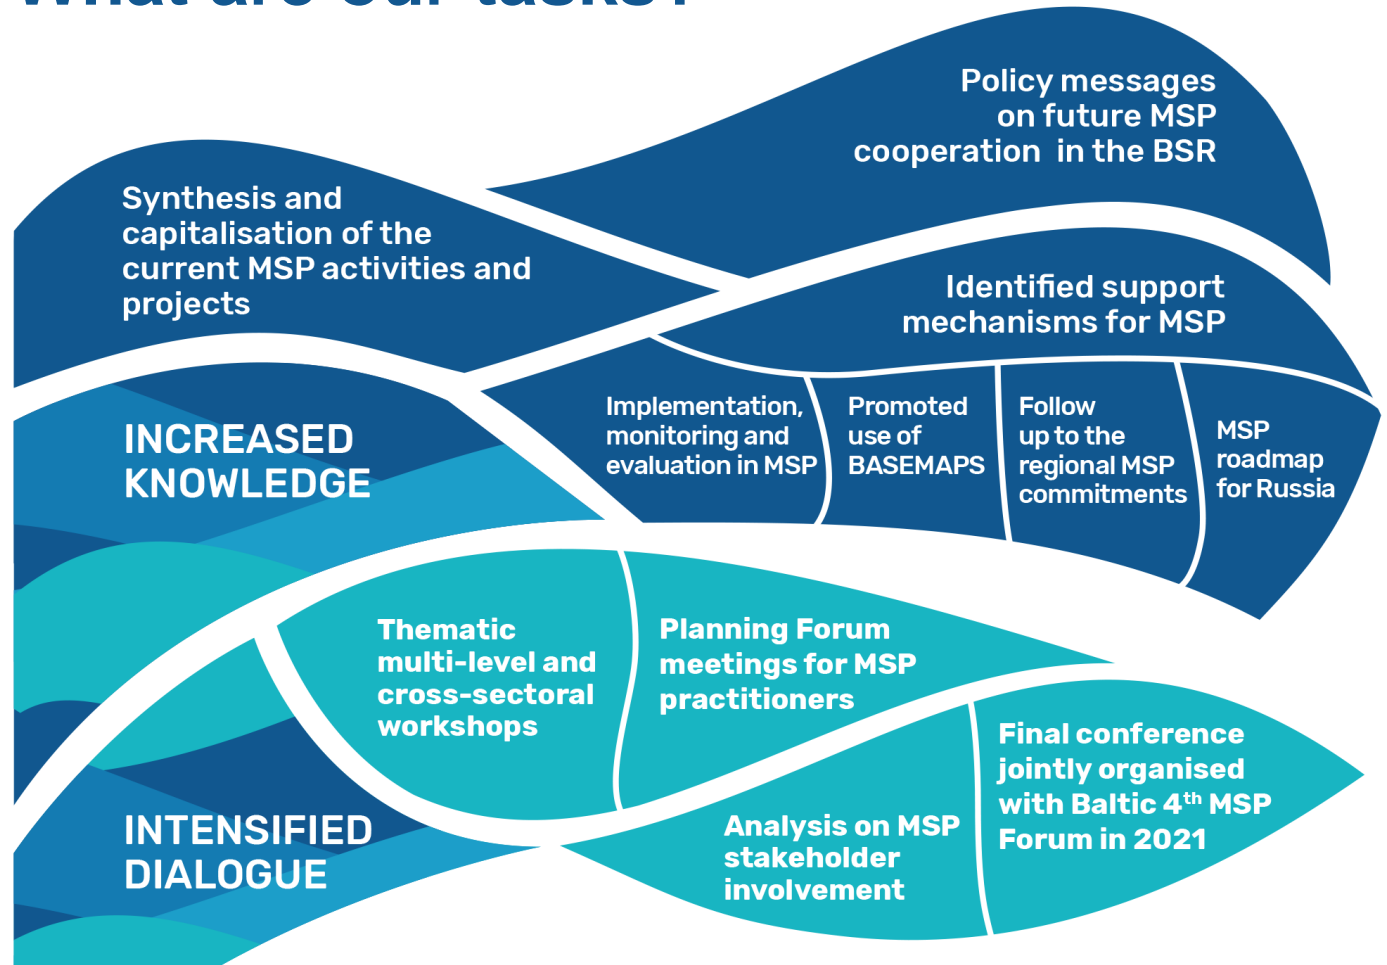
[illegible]

Policy messages on future MSP cooperation in the BSR

Synthesis and capitalisation of the current MSP activities and projects

Identified support mechanisms for MSP

INCREASED KNOWLEDGE

Implementation, monitoring and evaluation in MSP

Promoted use of BASEMAPS

Follow up to the regional MSP commitments

MSP roadmap for Russia

Thematic multi-level and cross-sectoral workshops

Planning Forum meetings for MSP practitioners

Final conference jointly organised with Baltic 4$^{th}$ MSP Forum in 2021

INTENSIFIED DIALOGUE

Analysis on MSP stakeholder involvement